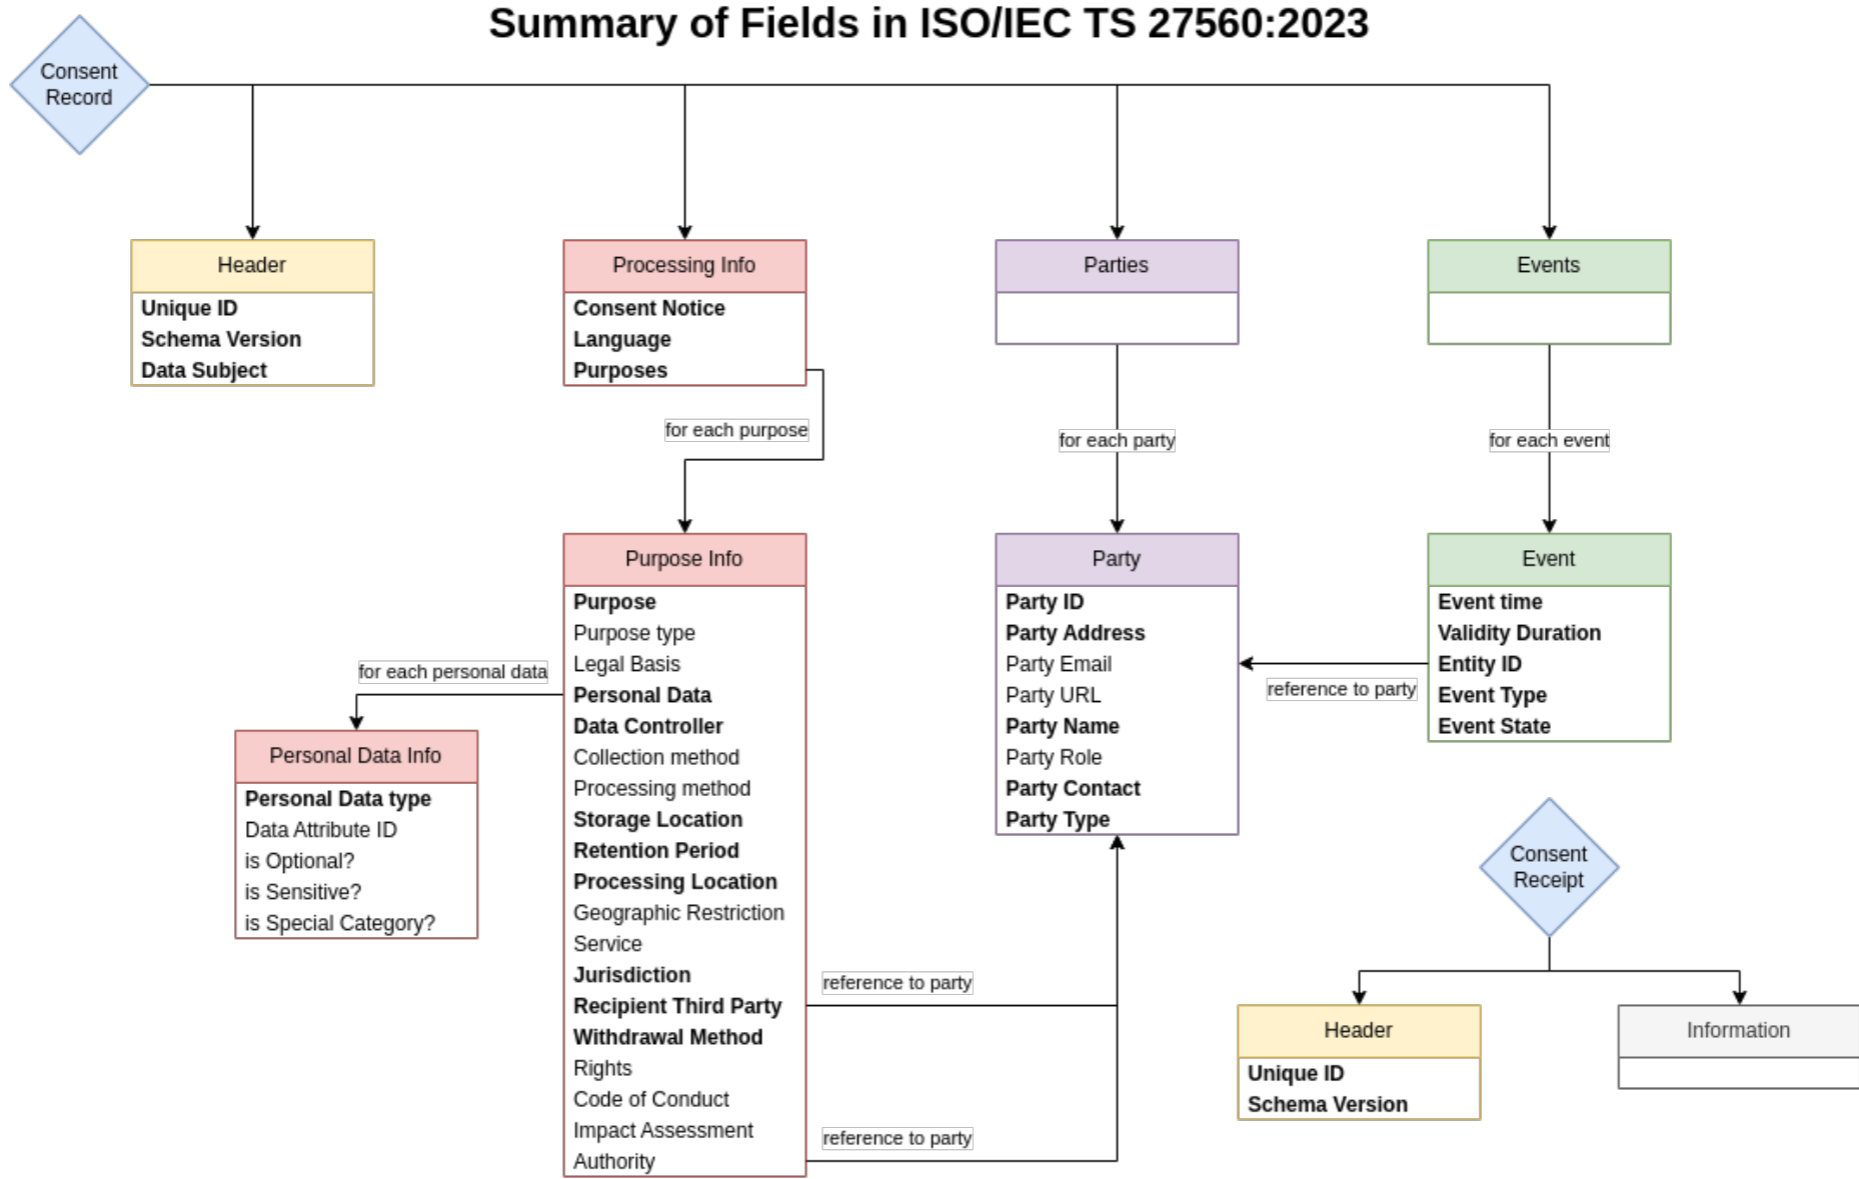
Summary of Fields in ISO/IEC TS 27560:2023

Consent Record

Header
Unique ID
Schema Version
Data Subject

Processing Info
Consent Notice
Language
Purposes

Parties

Events

for each purpose

for each party

for each event

Purpose Info
Purpose
Purpose type
Legal Basis
Personal Data
Data Controller
Collection method
Processing method
Storage Location
Retention Period
Processing Location
Geographic Restriction
Service
Jurisdiction
Recipient Third Party
Withdrawal Method
Rights
Code of Conduct
Impact Assessment
Authority

Party
Party ID
Party Address
Party Email
Party URL
Party Name
Party Role
Party Contact
Party Type

Event
Event time
Validity Duration
Entity ID
Event Type
Event State

reference to party

for each personal data

Personal Data Info
Personal Data type
Data Attribute ID
is Optional?
is Sensitive?
is Special Category?

Consent Receipt

reference to party

reference to party

Header
Unique ID
Schema Version

Information